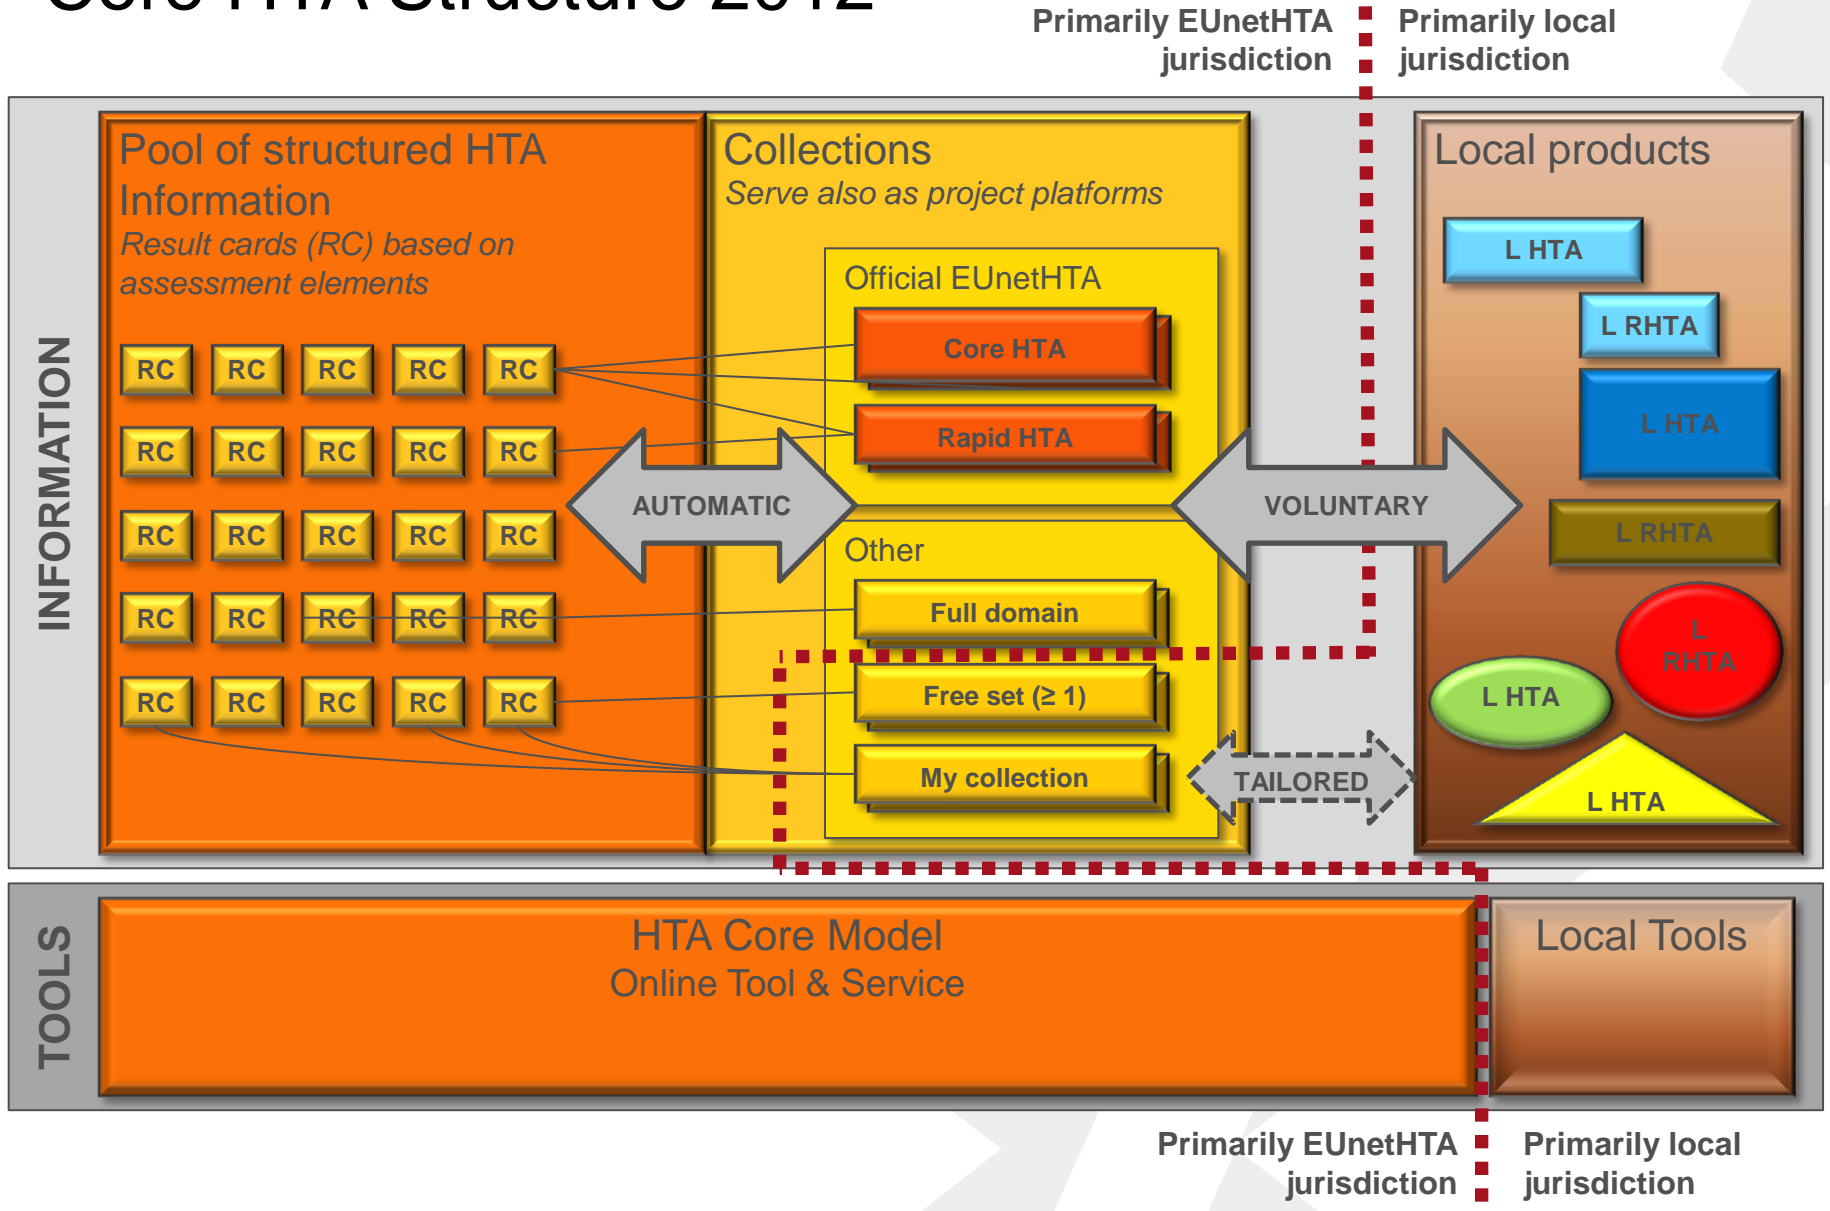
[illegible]

Primarily EUnetHTA jurisdiction

Primarily local jurisdiction

INFORMATION

Pool of structured HTA Information
Result cards (RC) based on assessment elements

RC RC RC RC RC
RC RC RC RC RC
RC RC RC RC RC
RC RC RC RC RC
RC RC RC RC RC

Collections
Serve also as project platforms

Official EUnetHTA
Core HTA
Rapid HTA

AUTOMATIC

Other
Full domain
Free set (≥ 1)
My collection

VOLUNTARY

TAILORED

Local products
L HTA
L RHTA
L HTA
L RHTA
L RHTA
L HTA
L HTA

TOOLS

HTA Core Model
Online Tool & Service

Local Tools

Primarily EUnetHTA jurisdiction

Primarily local jurisdiction